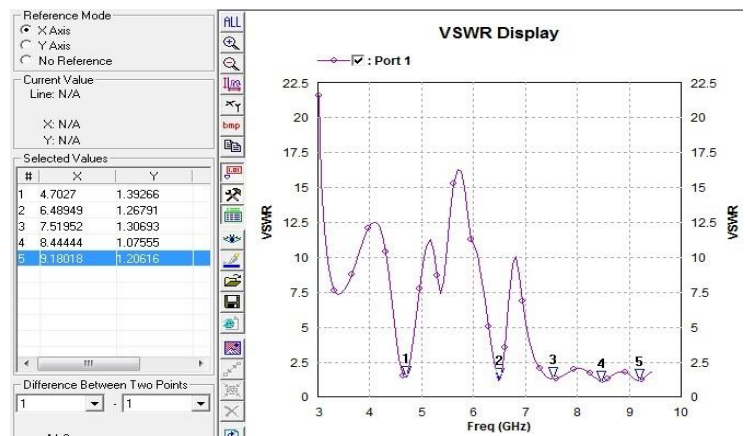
Reference Mode
X Axis
Y Axis
No Reference

Current Value
Line: N/A

X: N/A
Y: N/A

Selected Values

| # | X | Y |
|---|---|---|
| 1 | 4.7027 | 1.39266 |
| 2 | 6.48949 | 1.26791 |
| 3 | 7.51952 | 1.30693 |
| 4 | 8.44444 | 1.07555 |
| 5 | 9.18018 | 1.20616 |

Difference Between Two Points
1 - 1

ALL
bmp

VSWR Display

: Port 1

VSWR
22.5
20
17.5
15
12.5
10
7.5
5
2.5
0

1
2
3
4
5

3 4 5 6 7 8 9 10
Freq (GHz)

22.5
20
17.5
15
12.5
10
7.5
5
2.5
0
VSWR